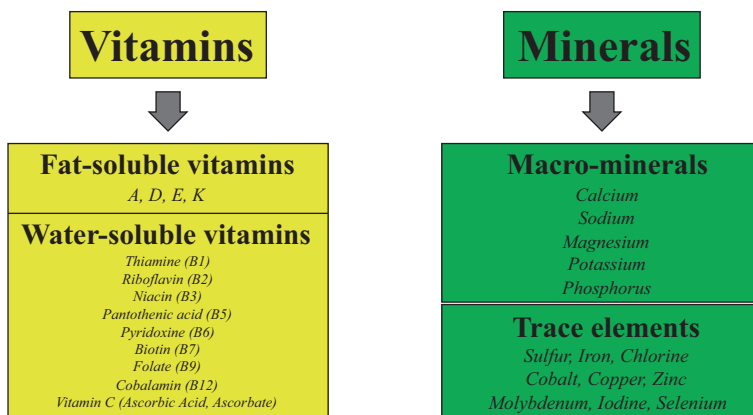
Vitamins

Fat-soluble vitamins
A, D, E, K

Water-soluble vitamins
Thiamine (B1)
Riboflavin (B2)
Niacin (B3)
Pantothenic acid (B5)
Pyridoxine (B6)
Biotin (B7)
Folate (B9)
Cobalamin (B12)
Vitamin C (Ascorbic Acid, Ascorbate)

Minerals

Macro-minerals
Calcium
Sodium
Magnesium
Potassium
Phosphorus

Trace elements
Sulfur, Iron, Chlorine
Cobalt, Copper, Zinc
Molybdenum, Iodine, Selenium